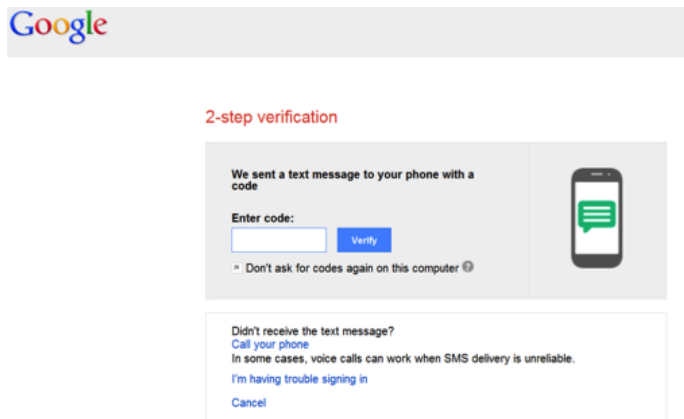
Google

2-step verification

We sent a text message to your phone with a code

Enter code:

Verify

Don't ask for codes again on this computer

Didn't receive the text message?
Call your phone
In some cases, voice calls can work when SMS delivery is unreliable.

I'm having trouble signing in

Cancel